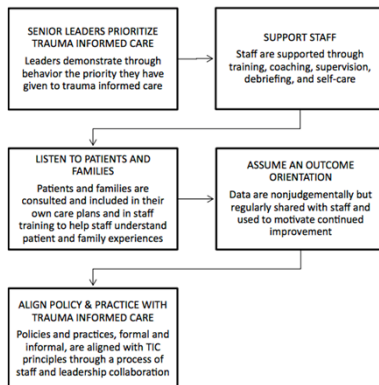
SENIOR LEADERS PRIORITIZE TRAUMA INFORMED CARE

Leaders demonstrate through behavior the priority they have given to trauma informed care

SUPPORT STAFF

Staff are supported through training, coaching, supervision, debriefing, and self-care

LISTEN TO PATIENTS AND FAMILIES

Patients and families are consulted and included in their own care plans and in staff training to help staff understand patient and family experiences

ASSUME AN OUTCOME ORIENTATION

Data are nonjudgementally but regularly shared with staff and used to motivate continued improvement

ALIGN POLICY & PRACTICE WITH TRAUMA INFORMED CARE

Policies and practices, formal and informal, are aligned with TIC principles through a process of staff and leadership collaboration